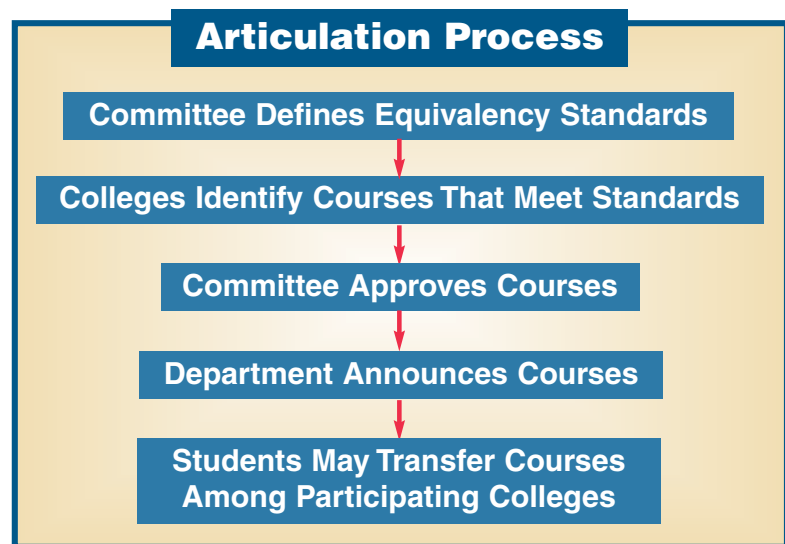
Articulation Process

Committee Defines Equivalency Standards

Colleges Identify Courses That Meet Standards

Committee Approves Courses

Department Announces Courses

Students May Transfer Courses Among Participating Colleges